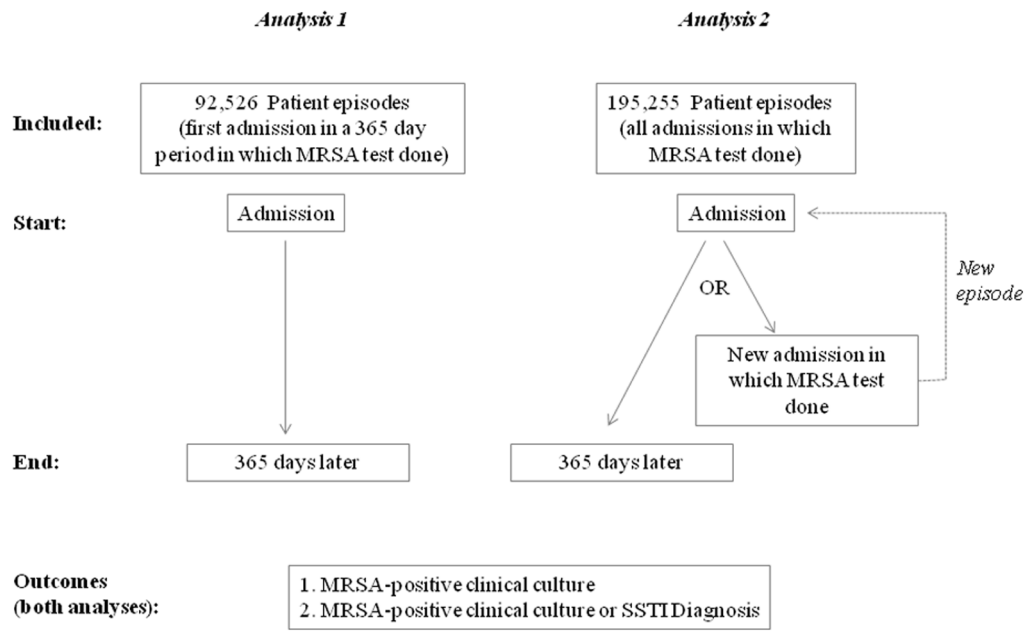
Analysis 1

Analysis 2

Included:

92,526 Patient episodes (first admission in a 365 day period in which MRSA test done)

195,255 Patient episodes (all admissions in which MRSA test done)

Start:

Admission

Admission

OR

New admission in which MRSA test done

New episode

End:

365 days later

365 days later

Outcomes (both analyses):

1. MRSA-positive clinical culture
2. MRSA-positive clinical culture or SSTI Diagnosis